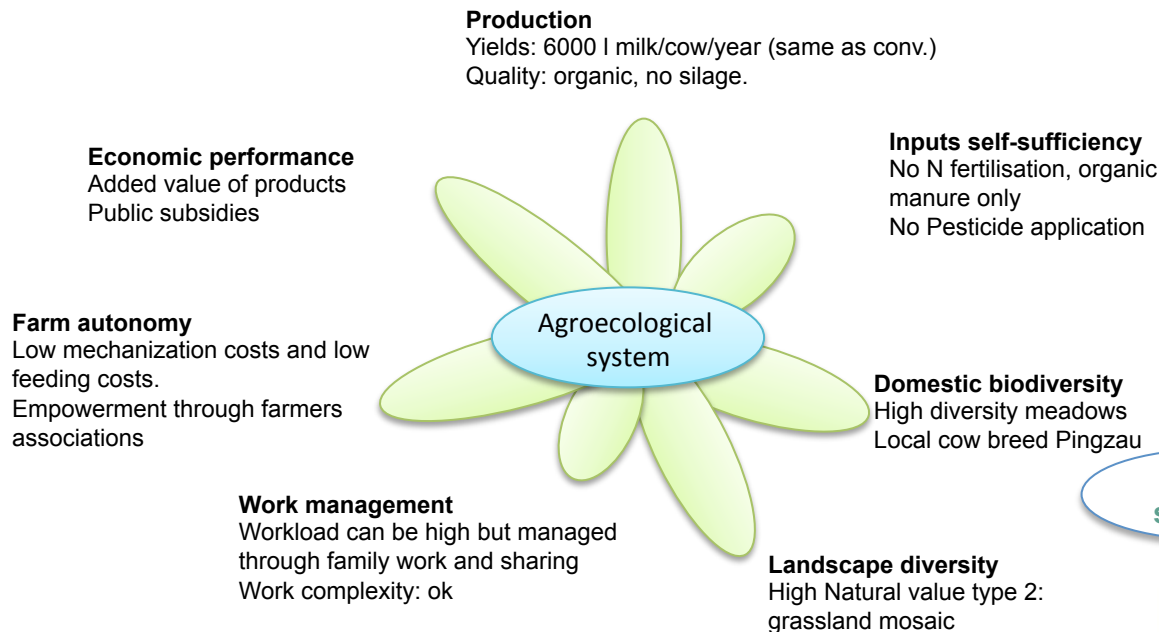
**Production**
Yields: 6000 l milk/cow/year (same as conv.)
Quality: organic, no silage.

**Economic performance**
Added value of products
Public subsidies

**Inputs self-sufficiency**
No N fertilisation, organic manure only
No Pesticide application

**Farm autonomy**
Low mechanization costs and low feeding costs.
Empowerment through farmers associations

Agroecological system

**Domestic biodiversity**
High diversity meadows
Local cow breed Pingzau

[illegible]

**Work management**
Workload can be high but managed through family work and sharing
Work complexity: ok

**Landscape diversity**
High Natural value type 2: grassland mosaic